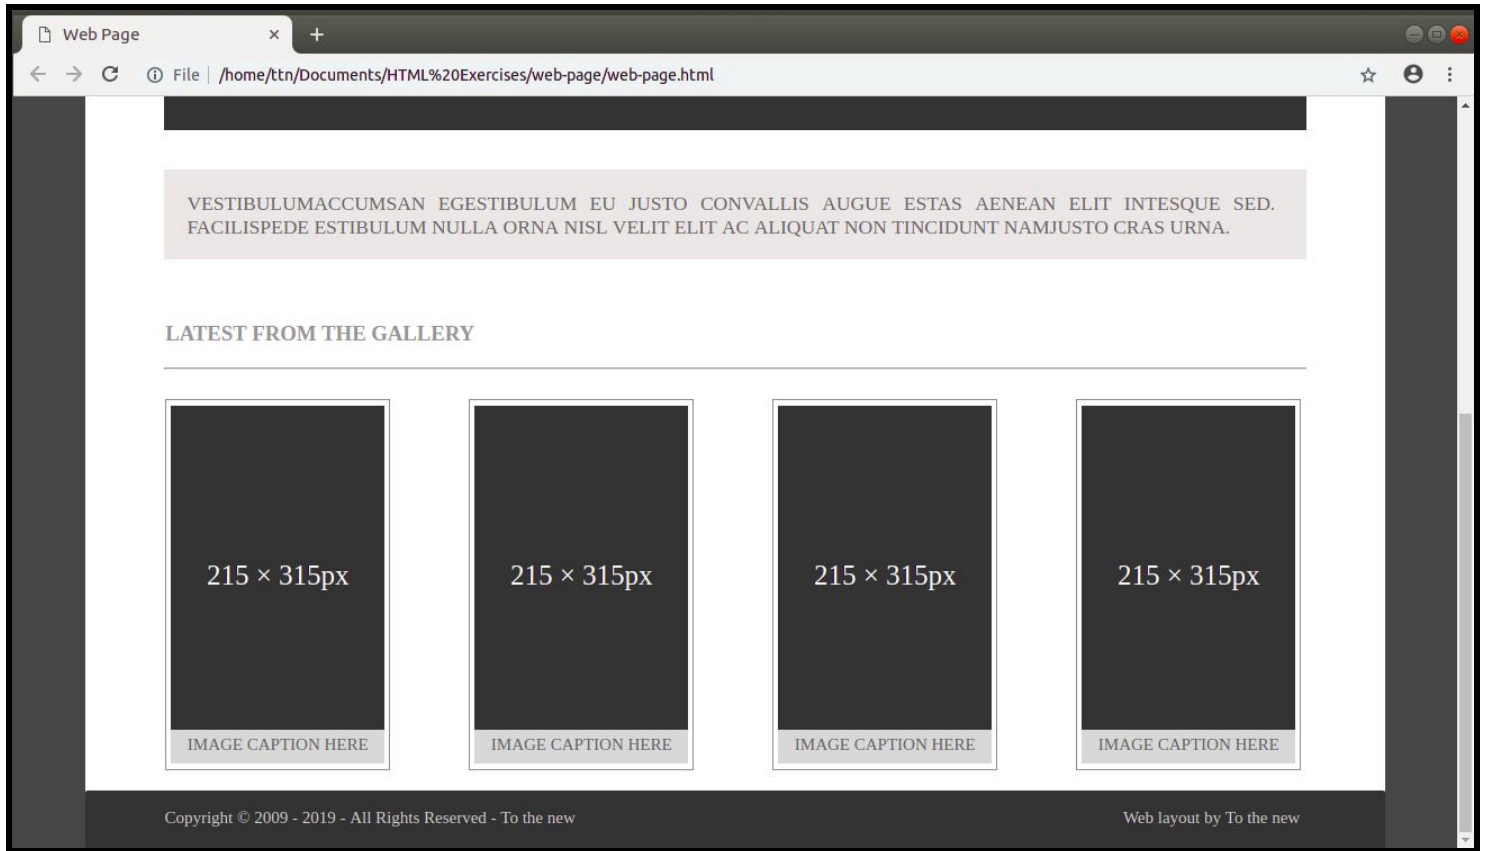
Web Page ×
+
File | /home/ttn/Documents/HTML%20Exercises/web-page/web-page.html

VESTIBULUMACCUMSAN EGESTIBULUM EU JUSTO CONVALLIS AUGUE ESTAS AENEAN ELIT INTESQUE SED. FACILISPEDE ESTIBULUM NULLA ORNA NISL VELIT ELIT AC ALIQUAT NON TINCIDUNT NAMJUSTO CRAS URNA.

LATEST FROM THE GALLERY

215 × 315px
IMAGE CAPTION HERE

215 × 315px
IMAGE CAPTION HERE

215 × 315px
IMAGE CAPTION HERE

215 × 315px
IMAGE CAPTION HERE

Copyright © 2009 - 2019 - All Rights Reserved - To the new

Web layout by To the new